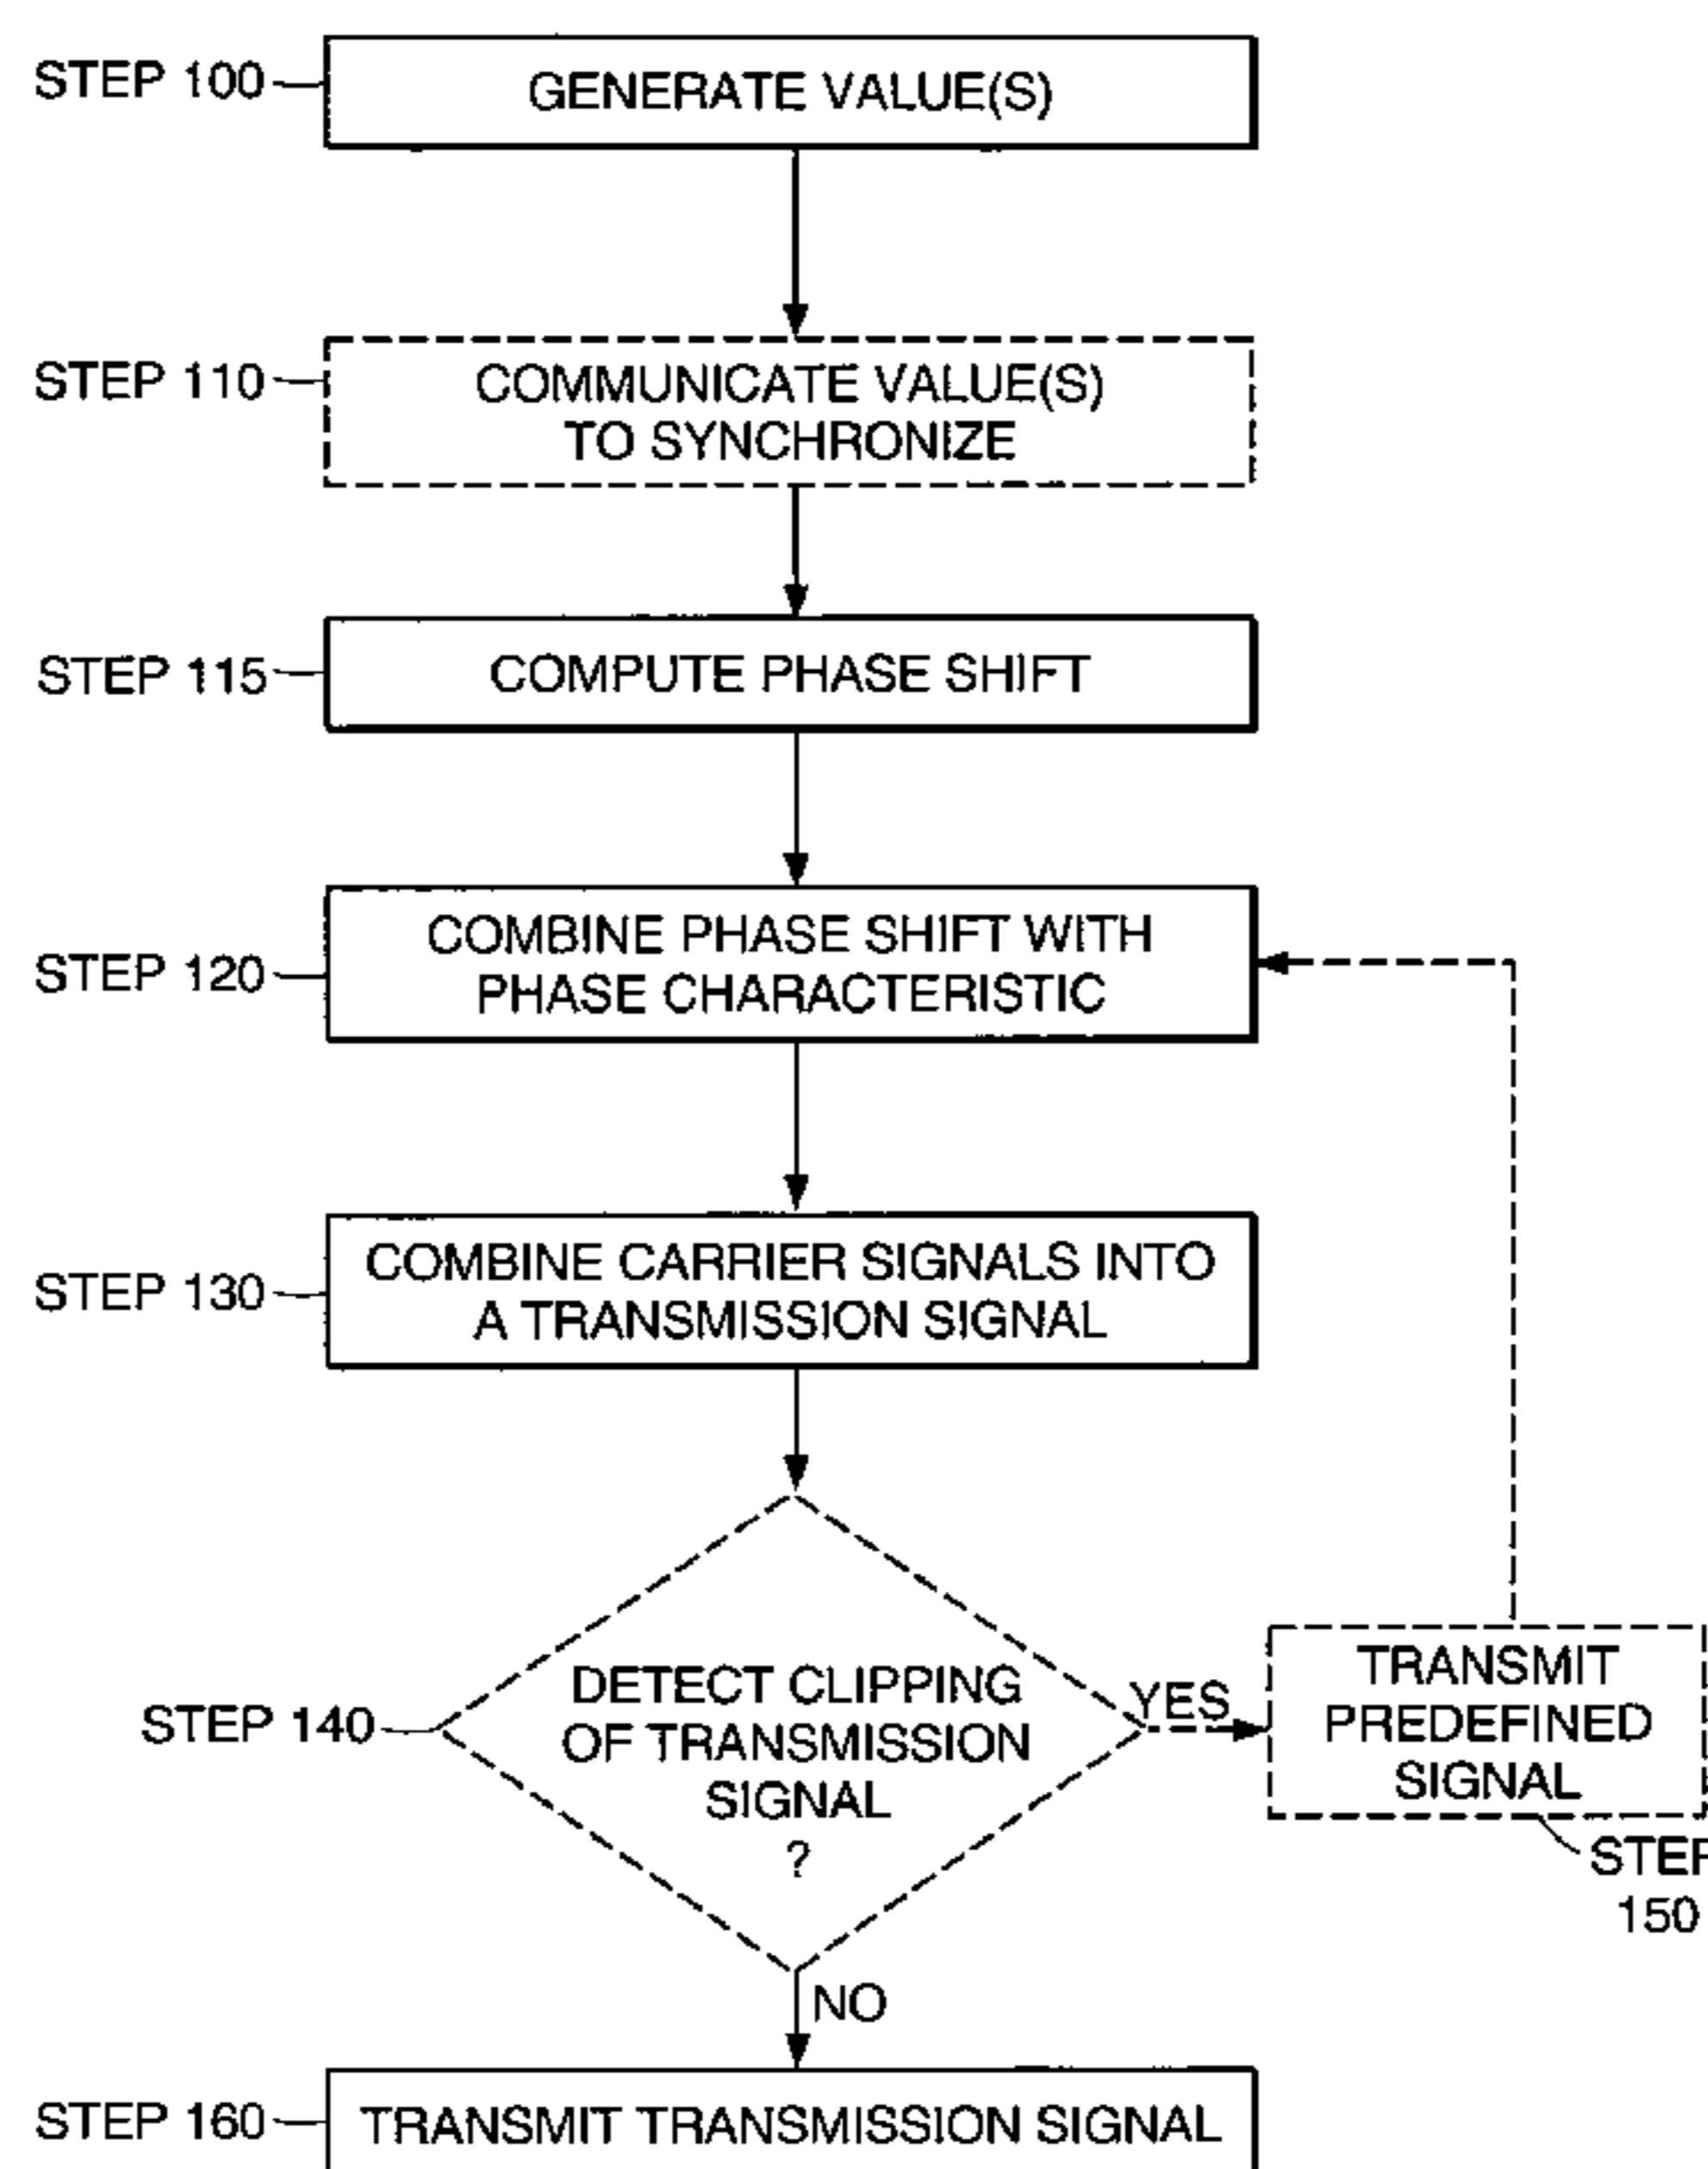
STEP 100
GENERATE VALUE(S)

STEP 110
COMMUNICATE VALUE(S) TO SYNCHRONIZE

STEP 115
COMPUTE PHASE SHIFT

STEP 120
COMBINE PHASE SHIFT WITH PHASE CHARACTERISTIC

STEP 130
COMBINE CARRIER SIGNALS INTO A TRANSMISSION SIGNAL

STEP 140
DETECT CLIPPING OF TRANSMISSION SIGNAL ?

YES

TRANSMIT PREDEFINED SIGNAL

STEP 150

NO

STEP 160
TRANSMIT TRANSMISSION SIGNAL